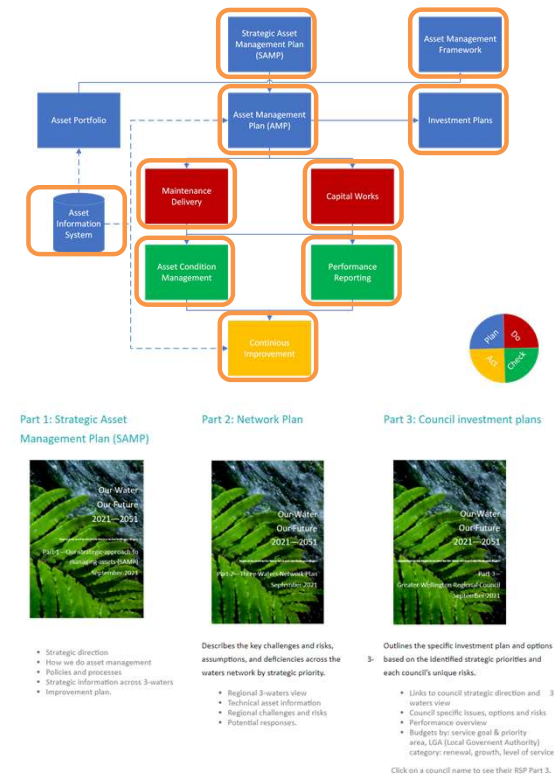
Strategic Asset Management Plan (SAMP)

Asset Management Framework

Asset Portfolio

Asset Management Plan (AMP)

Investment Plans

Maintenance Delivery

Capital Works

Asset Information System

Asset Condition Management

Performance Reporting

Continious Improvement

Plan
Do
Check
Act

Part 1: Strategic Asset Management Plan (SAMP)

Our Water Our Future 2021—2051

Part 1 – Our strategic approach to managing assets (SAMP) September 2021

- Strategic direction
- How we do asset management
- Policies and processes
- Strategic information across 3-waters
- Improvement plan.

Part 2: Network Plan

Our Water Our Future 2021—2051

Part 2 – Three Waters Network Plan September 2021

Describes the key challenges and risks, assumptions, and deficiencies across the 3-waters network by strategic priority.

- Regional 3-waters view
- Technical asset information
- Regional challenges and risks
- Potential responses.

Part 3: Council investment plans

Our Water Our Future 2021—2051

Part 3 – Greater Wellington Regional Council September 2021

Outlines the specific investment plan and options based on the identified strategic priorities and each council's unique risks.

- Links to council strategic direction and 3 waters view
- Council specific issues, options and risks
- Performance overview
- Budgets by: service goal & priority area, LGA (Local Governent Authority) category: renewal, growth, level of service

Click on a council name to see their RSP Part 3.